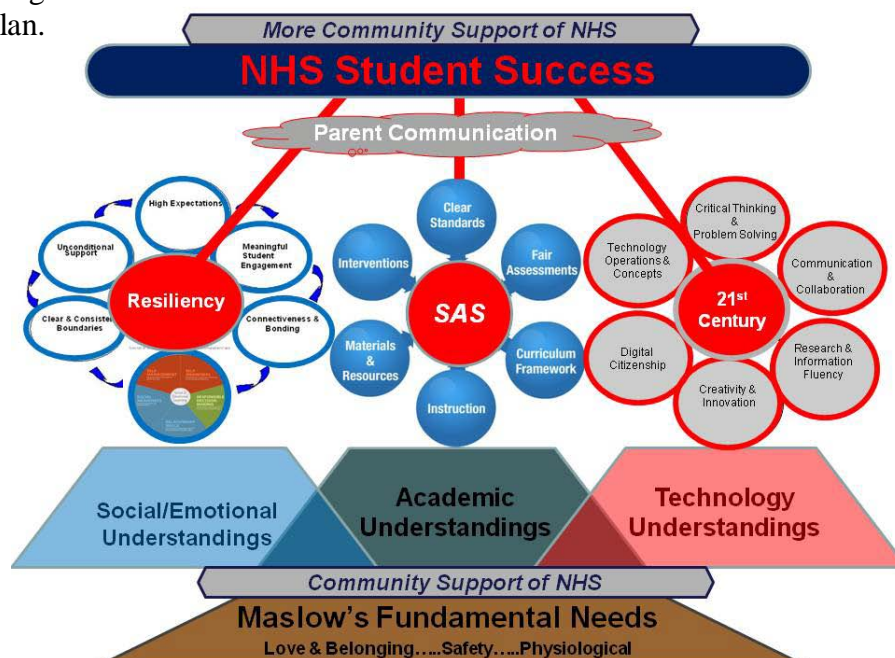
lan.

More Community Support of NHS

NHS Student Success

Parent Communication

High Expectations

Unconditional Support

Meaningful Student Engagement

Resiliency

Clear & Consistent Boundaries

Connectiveness & Bonding

Clear Standards

Interventions

Fair Assessments

SAS

Materials & Resources

Curriculum Framework

Instruction

Critical Thinking & Problem Solving

Technology Operations & Concepts

Communication & Collaboration

$21^{st}$ Century

Digital Citizenship

Research & Information Fluency

Creativity & Innovation

Social/Emotional Understandings

Academic Understandings

Technology Understandings

Community Support of NHS

Maslow's Fundamental Needs

Love & Belonging…..Safety…..Physiological